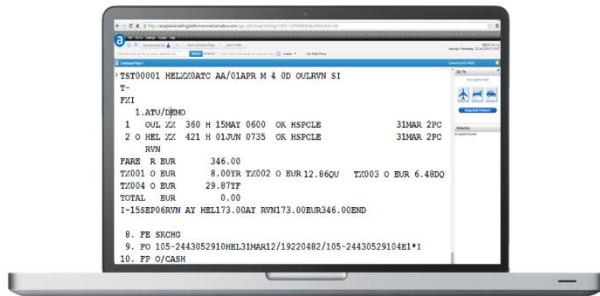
TST00001 HELXX0ATC AA/01APR M 4 0D OULRVN SI
T-
FXI
1.ATU/DEMO
1 OUL XX 360 H 15MAY 0600 OK HSPCLE 31MAR 2PC
2 O HEL XX 421 H 01JUN 0735 OK HSPCLE 31MAR 2PC
RVN
FARE R EUR 346.00
TX001 O EUR 8.00YR TX002 O EUR 12.86QU TX003 O EUR 6.48DQ
TX004 O EUR 29.87YF
TOTAL EUR 0.00
I-15SEP06RVN AY HEL173.00AY RVN173.00EUR346.00END

8. FE SKCHG
9. FO 105-2443052910HEL31MAR12/19220482/105-24430529104E1*I
10. FP O/CASH